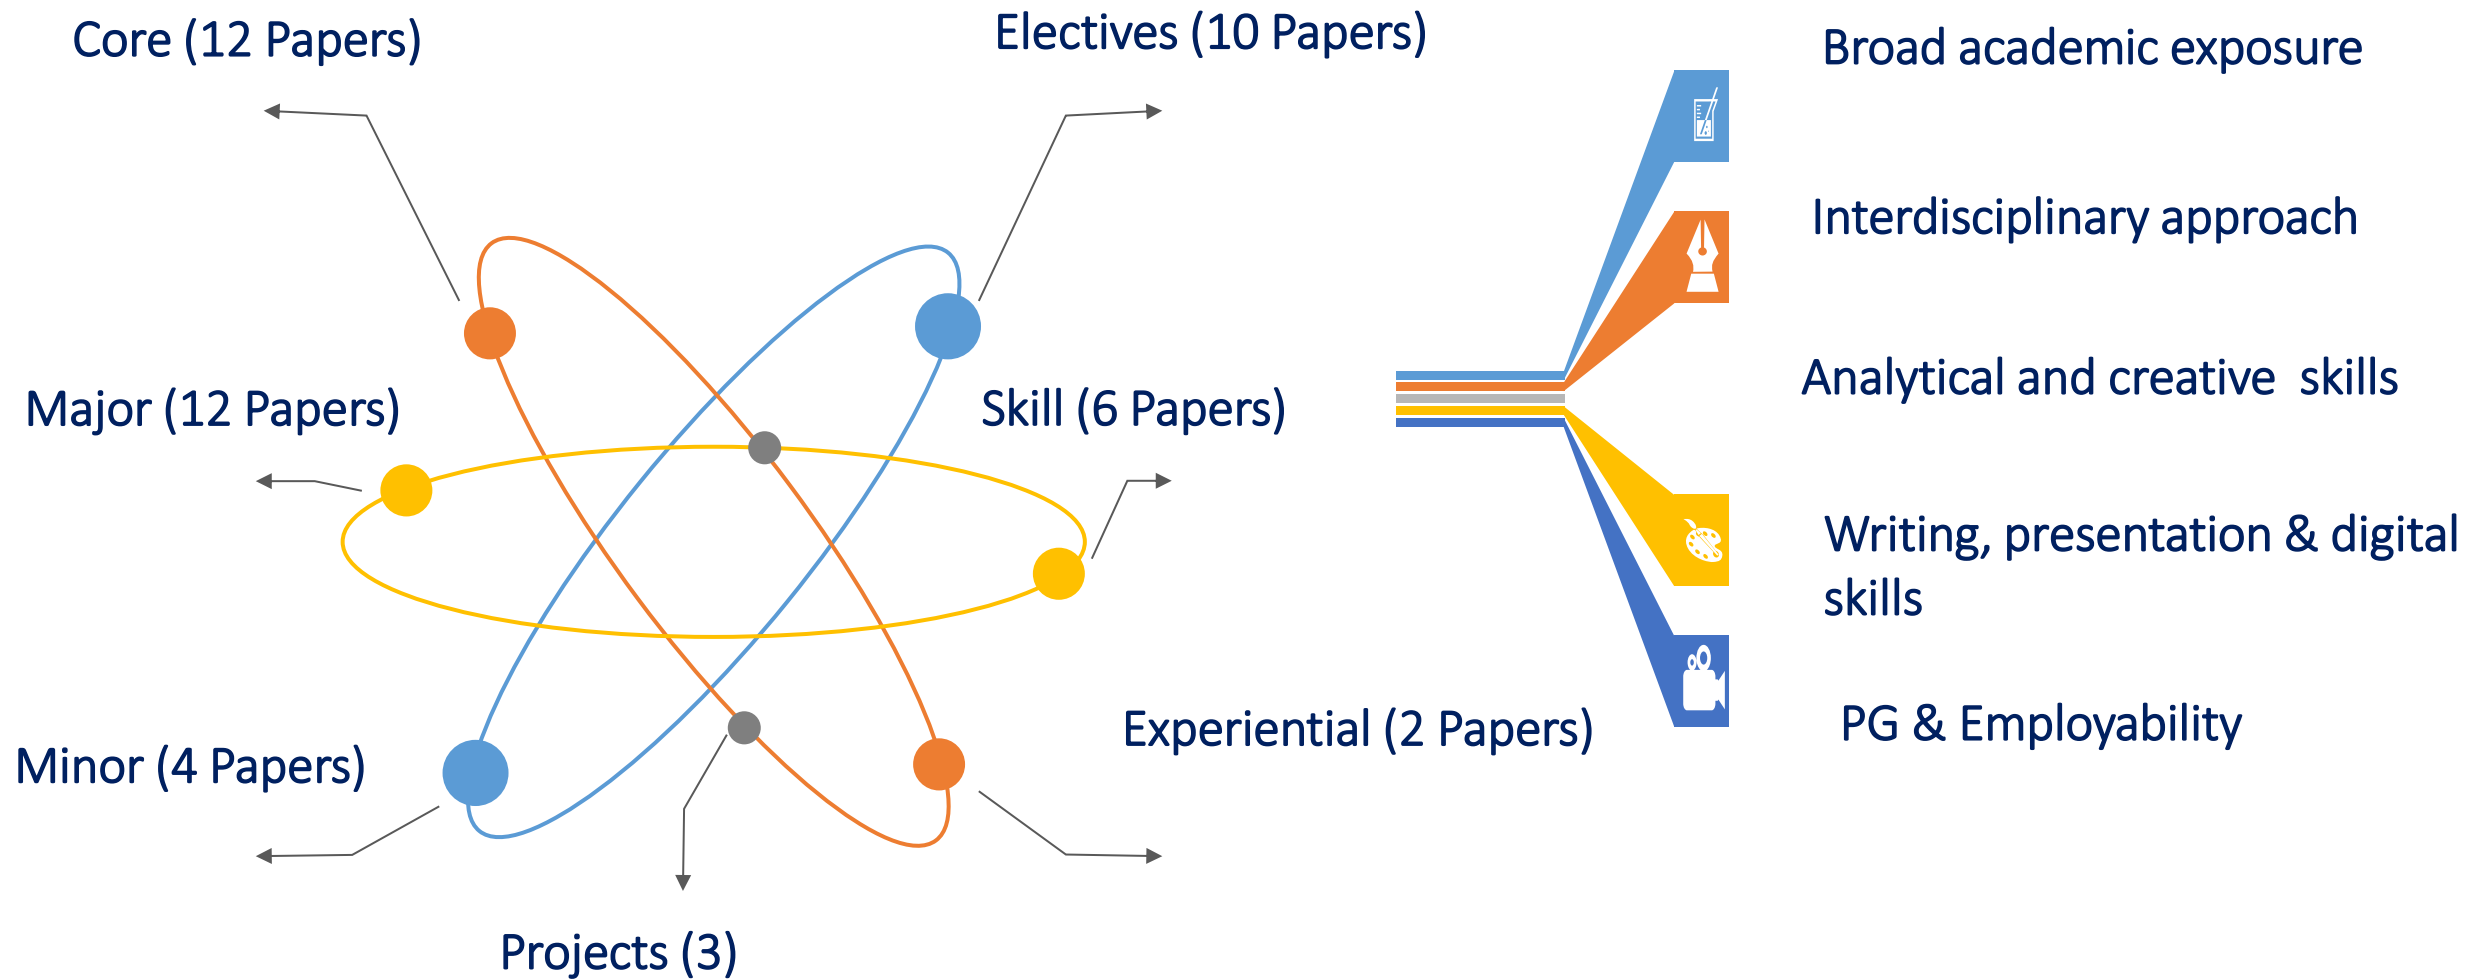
Core (12 Papers)

Electives (10 Papers)

Major (12 Papers)

Skill (6 Papers)

Minor (4 Papers)

Projects (3)

Experiential (2 Papers)

Broad academic exposure

Interdisciplinary approach

Analytical and creative skills

Writing, presentation & digital skills

PG & Employability